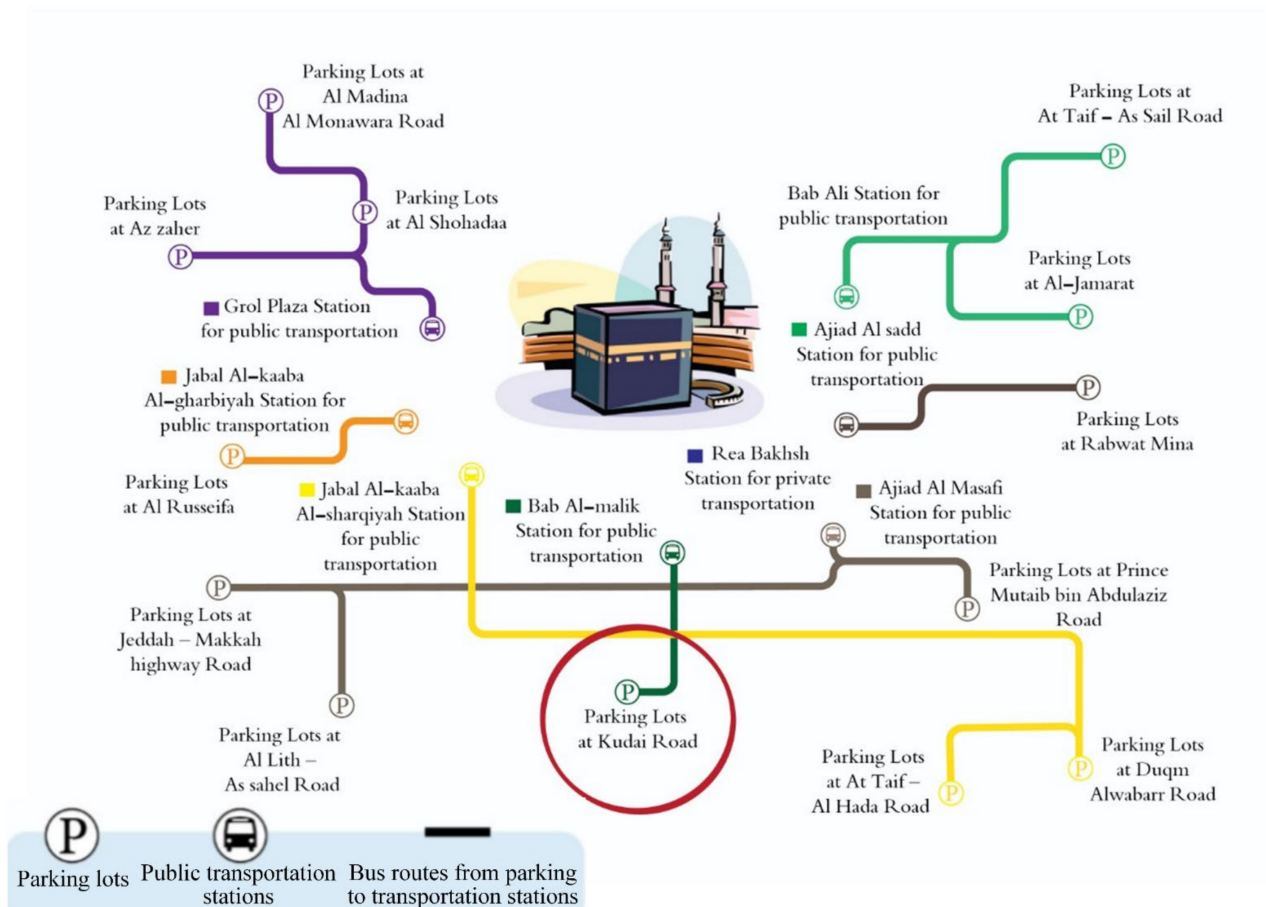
Parking Lots at Al Madina Al Monawara Road

Parking Lots at Az zaher

Parking Lots at Al Shohadaa

Grol Plaza Station for public transportation

Parking Lots at At Taif – As Sail Road

Bab Ali Station for public transportation

Parking Lots at Al-Jamarat

Ajiad Al sadd Station for public transportation

Parking Lots at Rabwat Mina

Jabal Al-kaaba Al-gharbiyah Station for public transportation

Parking Lots at Al Russeifa

Jabal Al-kaaba Al-sharqiyah Station for public transportation

Bab Al-malik Station for public transportation

Rea Bakhsh Station for private transportation

Ajiad Al Masafi Station for public transportation

Parking Lots at Prince Mutaib bin Abdulaziz Road

Parking Lots at Jeddah – Makkah highway Road

Parking Lots at Kudai Road

Parking Lots at Al Lith – As sahel Road

Parking Lots at At Taif – Al Hada Road

Parking Lots at Duqm Alwabarr Road

Parking lots

Public transportation stations

Bus routes from parking to transportation stations